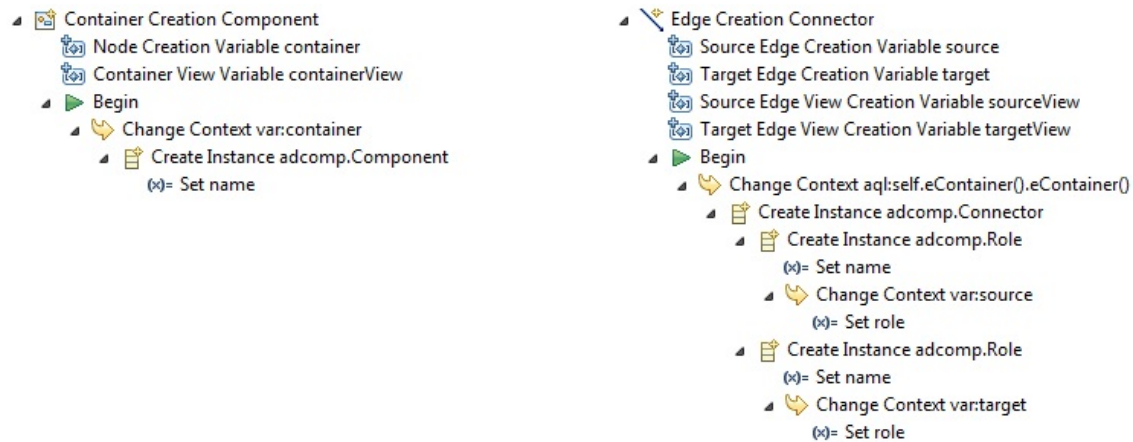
Container Creation Component
Node Creation Variable container
Container View Variable containerView
Begin
Change Context var:container
Create Instance adcomp.Component
(x)= Set name

Edge Creation Connector
Source Edge Creation Variable source
Target Edge Creation Variable target
Source Edge View Creation Variable sourceView
Target Edge View Creation Variable targetView
Begin
Change Context aql:self.eContainer().eContainer()
Create Instance adcomp.Connector
Create Instance adcomp.Role
(x)= Set name
Change Context var:source
(x)= Set role
Create Instance adcomp.Role
(x)= Set name
Change Context var:target
(x)= Set role